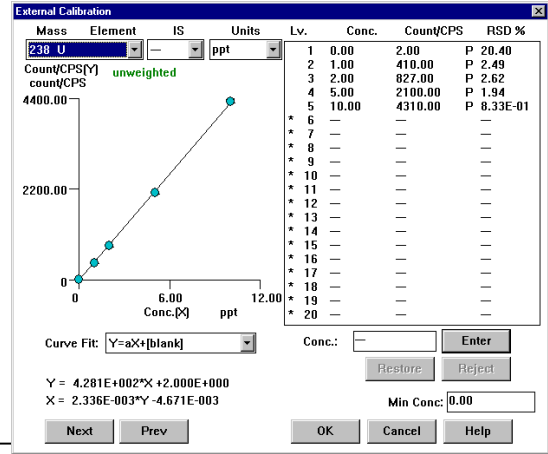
External Calibration

Mass Element IS Units
238 U — ppt
Count/CPS[Y] count/CPS unweighted

4400.00
2200.00
0
0 6.00 12.00
Conc.[X] ppt

| | Lv. | Conc. | Count/CPS | | RSD % |
|---|---|---|---|---|---|
| | 1 | 0.00 | 2.00 | P | 20.40 |
| | 2 | 1.00 | 410.00 | P | 2.49 |
| | 3 | 2.00 | 827.00 | P | 2.62 |
| | 4 | 5.00 | 2100.00 | P | 1.94 |
| | 5 | 10.00 | 4310.00 | P | 8.33E-01 |
| * | 6 | — | — | | — |
| * | 7 | — | — | | — |
| * | 8 | — | — | | — |
| * | 9 | — | — | | — |
| * | 10 | — | — | | — |
| * | 11 | — | — | | — |
| * | 12 | — | — | | — |
| * | 13 | — | — | | — |
| * | 14 | — | — | | — |
| * | 15 | — | — | | — |
| * | 16 | — | — | | — |
| * | 17 | — | — | | — |
| * | 18 | — | — | | — |
| * | 19 | — | — | | — |
| * | 20 | — | — | | — |

Curve Fit: Y=aX+[blank]

Conc.: — Enter

Restore Reject

Y = 4.281E+002*X +2.000E+000
X = 2.336E-003*Y -4.671E-003

Min Conc: 0.00

Next Prev OK Cancel Help